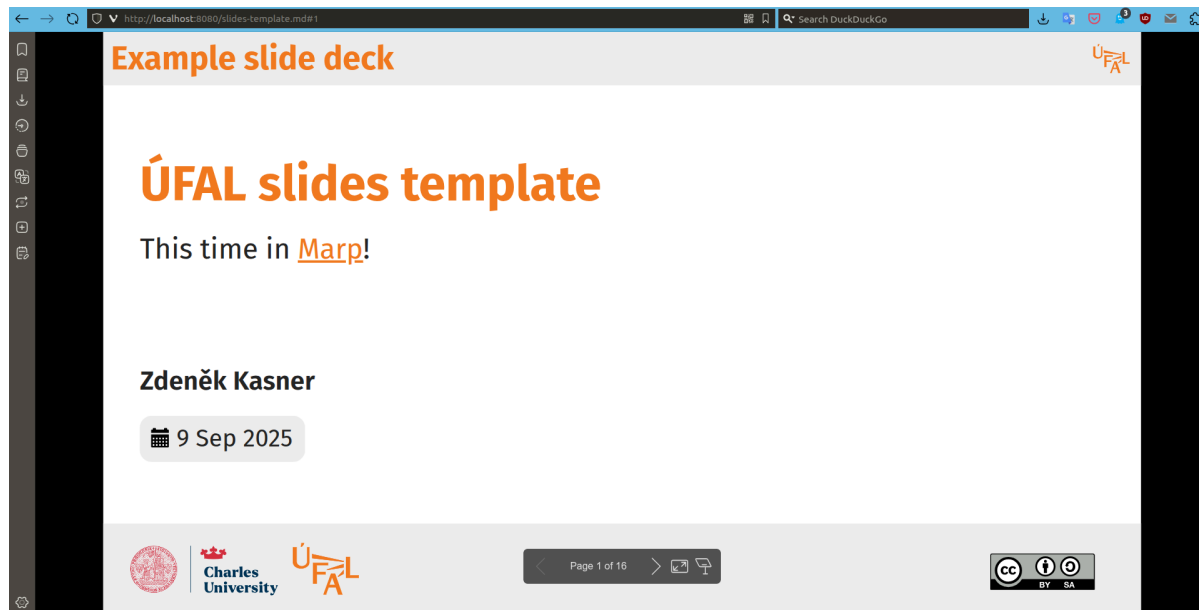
http://localhost:8080/slides-template.md#1

Search DuckDuckGo

Example slide deck

ÚFAL

ÚFAL slides template

This time in Marp!

Zdeněk Kasner

9 Sep 2025

Charles University

ÚFAL

Page 1 of 16

cc BY SA